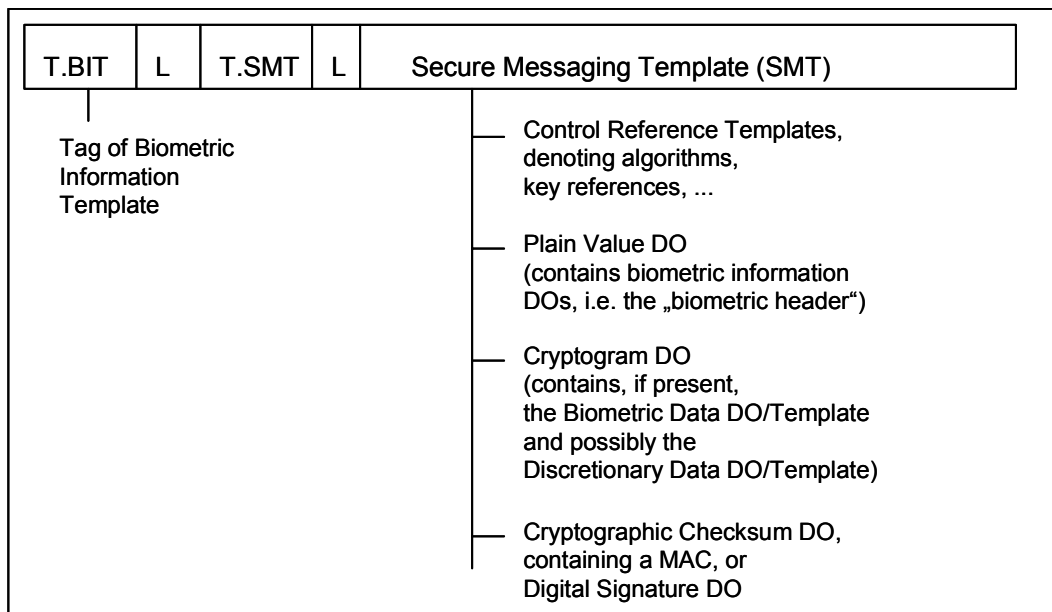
| T.BIT | L | T.SMT | L | Secure Messaging Template (SMT) |
|---|---|---|---|---|

Tag of Biometric Information Template

Control Reference Templates, denoting algorithms, key references, ...

Plain Value DO (contains biometric information DOs, i.e. the „biometric header“)

Cryptogram DO (contains, if present, the Biometric Data DO/Template and possibly the Discretionary Data DO/Template)

Cryptographic Checksum DO, containing a MAC, or Digital Signature DO